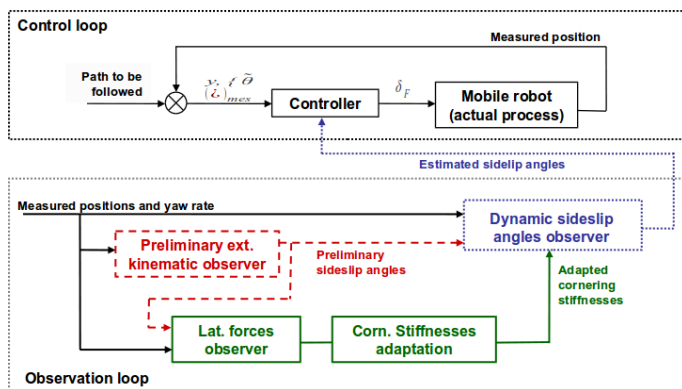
Control loop

Measured position

Path to be followed

$y, \tilde{\theta}$
$(\dot{\iota})_{mes}$

Controller

$\delta_F$

Mobile robot (actual process)

Estimated sidelip angles

Measured positions and yaw rate

Dynamic sideslip angles observer

Preliminary ext. kinematic observer

Preliminary sideslip angles

Adapted cornering stiffnesses

Lat. forces observer

Corn. Stiffnesses adaptation

Observation loop